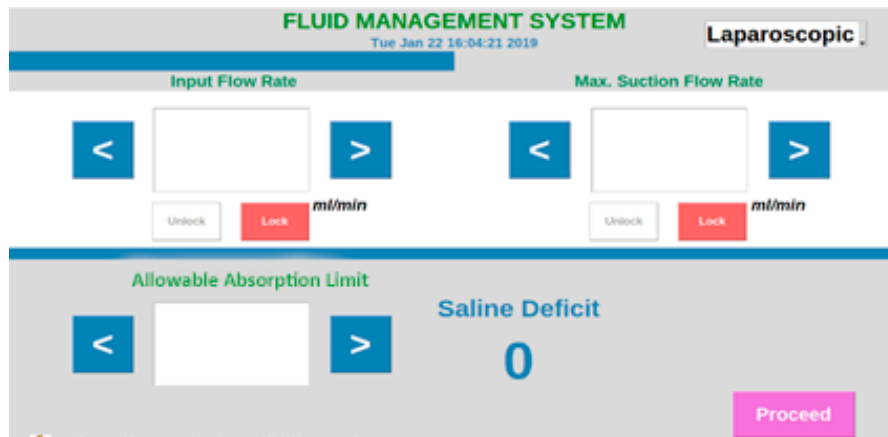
FLUID MANAGEMENT SYSTEM
Tue Jan 22 16:04:21 2019

Laparoscopic

Input Flow Rate

<

>

Unlock Lock

ml/min

Max. Suction Flow Rate

<

>

Unlock Lock

ml/min

Allowable Absorption Limit

<

>

Saline Deficit

0

Proceed